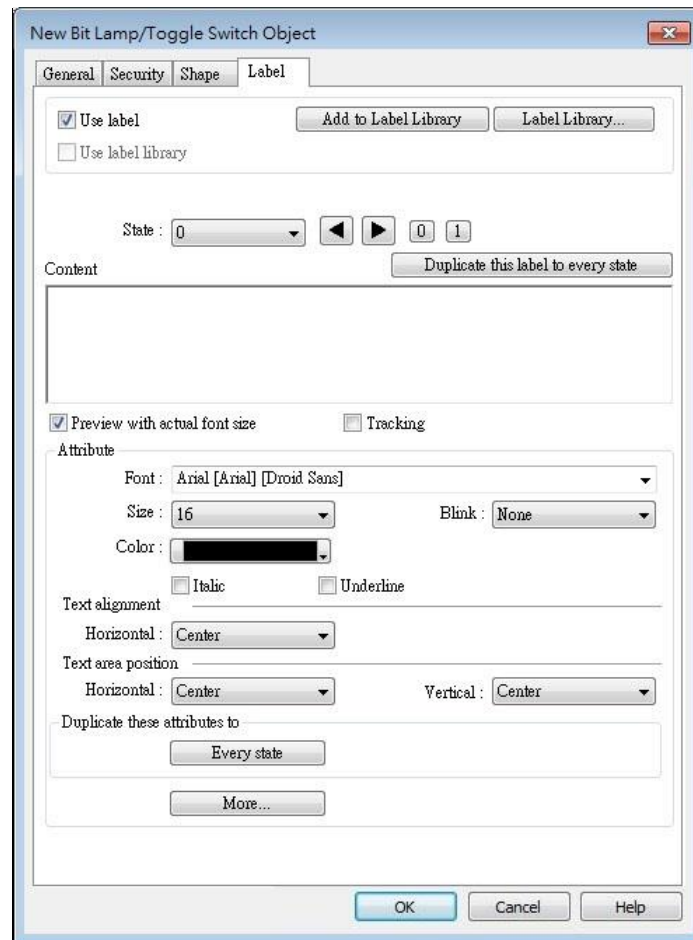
New Bit Lamp/Toggle Switch Object

General | Security | Shape | Label

Use label

Use label library

Add to Label Library

Label Library...

State : 0

0 1

Content

Duplicate this label to every state

Preview with actual font size

Tracking

Attribute

Font : Arial [Arial] [Droid Sans]

Size : 16

Blink : None

Color :

Italic

Underline

Text alignment

Horizontal : Center

Text area position

Horizontal : Center

Vertical : Center

Duplicate these attributes to

Every state

More...

OK

Cancel

Help